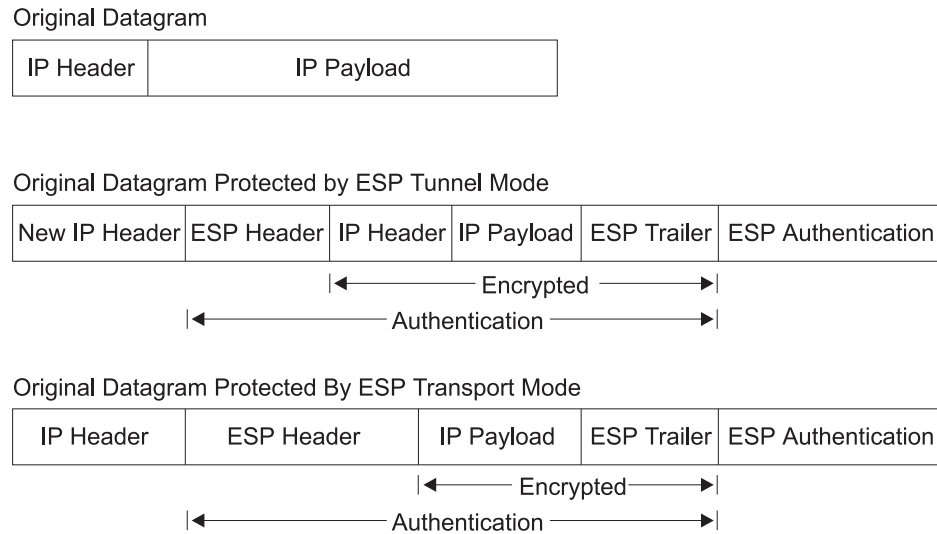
Original Datagram

| IP Header | IP Payload |
|---|---|

Original Datagram Protected by ESP Tunnel Mode

| New IP Header | ESP Header | IP Header | IP Payload | ESP Trailer | ESP Authentication |
|---|---|---|---|---|---|

Encrypted

Authentication

Original Datagram Protected By ESP Transport Mode

| IP Header | ESP Header | IP Payload | ESP Trailer | ESP Authentication |
|---|---|---|---|---|

Encrypted

Authentication